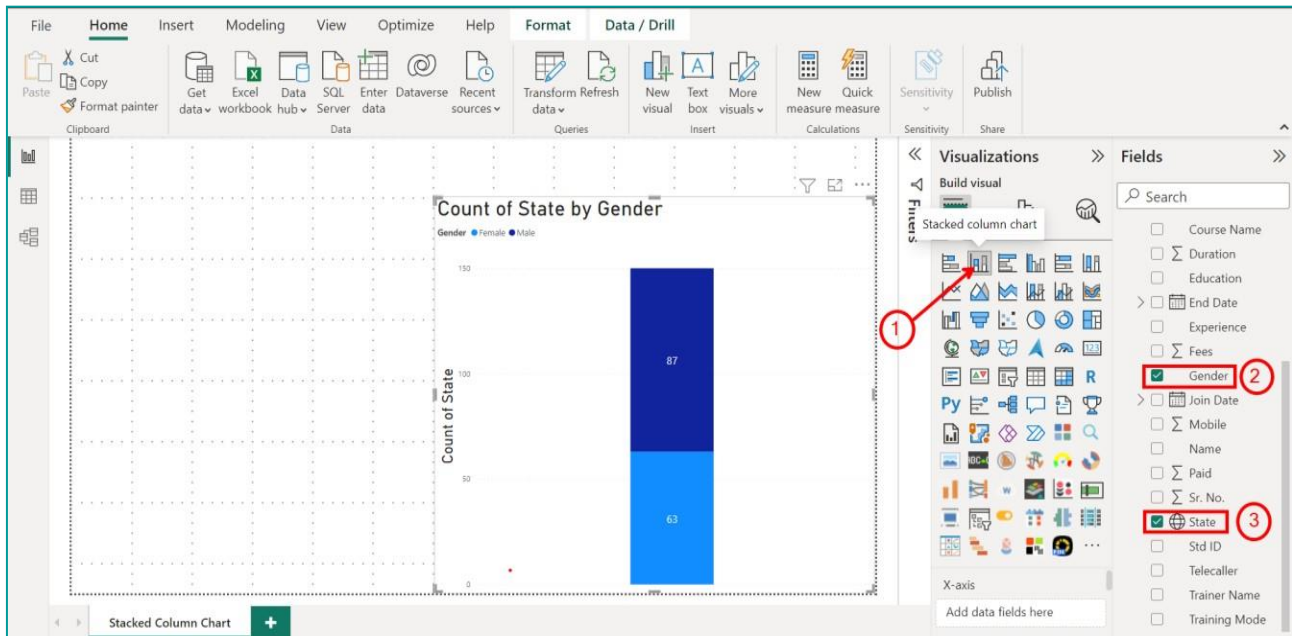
File Home Insert Modeling View Optimize Help Format Data / Drill

Paste Cut Copy Format painter Clipboard

Get data Excel workbook Data hub SQL Server Enter data Dataverse Recent sources Data

Transform data Refresh Queries

New visual Text box More visuals Insert

New measure Quick measure Calculations

Sensitivity Sensitivity

Publish Share

Count of State by Gender

Gender ● Female ● Male

150

100

50

0

Count of State

87

63

Filters

Visualizations

Build visual

Stacked column chart

1

X-axis

Add data fields here

Fields

Search

Course Name

∑ Duration

Education

End Date

Experience

∑ Fees

Gender

2

Join Date

∑ Mobile

Name

∑ Paid

∑ Sr. No.

State

3

Std ID

Telecaller

Trainer Name

Training Mode

Stacked Column Chart

+